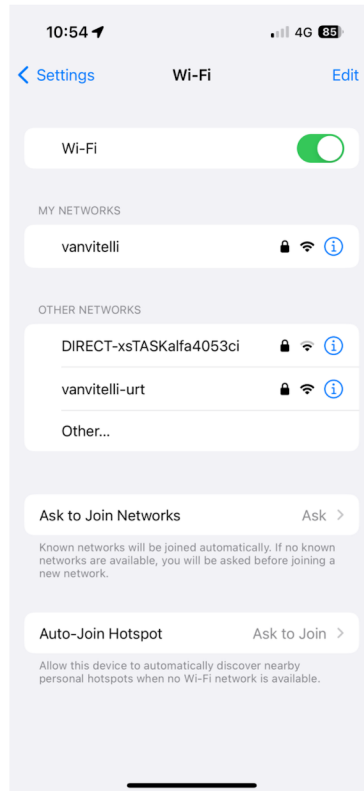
10:54

4G 85

Settings

Wi-Fi

Edit

Wi-Fi

MY NETWORKS

vanvitelli

OTHER NETWORKS

DIRECT-xsTASKalfa4053ci

vanvitelli-urt

Other...

Ask to Join Networks

Ask

Known networks will be joined automatically. If no known networks are available, you will be asked before joining a new network.

Auto-Join Hotspot

Ask to Join

Allow this device to automatically discover nearby personal hotspots when no Wi-Fi network is available.